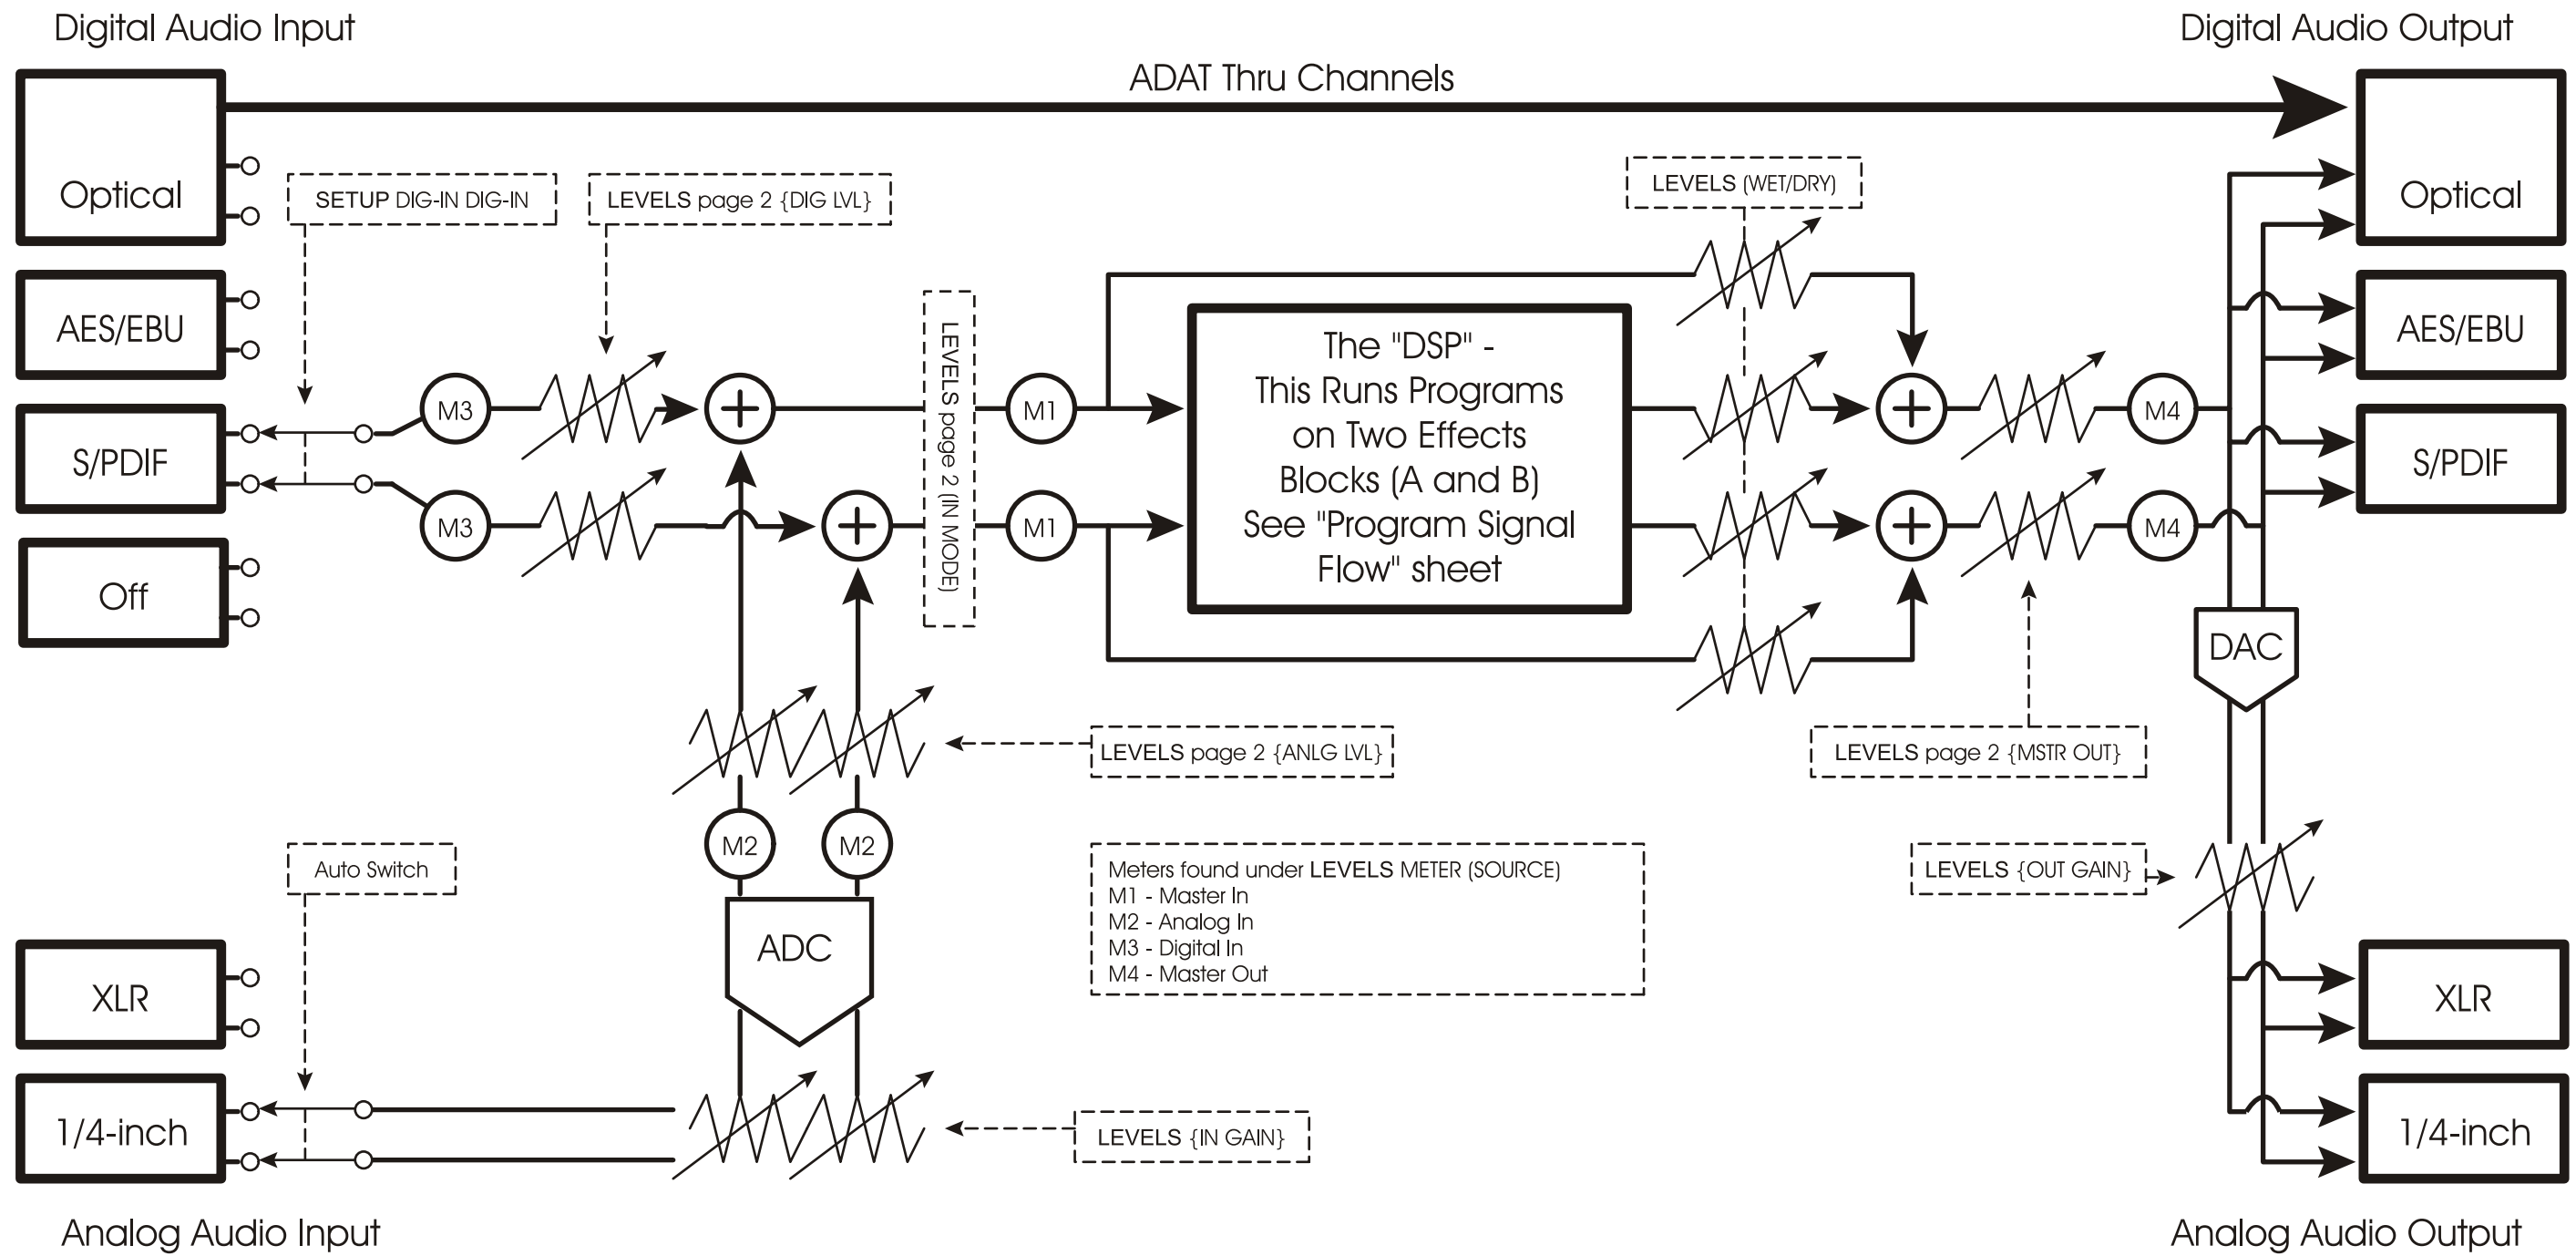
Digital Audio Input

Digital Audio Output

ADAT Thru Channels

Optical

AES/EBU

S/PDIF

Off

SETUP DIG-IN DIG-IN

LEVELS page 2 {DIG LVL}

LEVELS page 2 (IN MODE)

LEVELS (WET/DRY)

M3

M3

M1

M1

The "DSP" - This Runs Programs on Two Effects Blocks (A and B) See "Program Signal Flow" sheet

M4

M4

Optical

AES/EBU

S/PDIF

DAC

LEVELS page 2 {ANLG LVL}

LEVELS page 2 {MSTR OUT}

M2

M2

Auto Switch

Meters found under LEVELS METER (SOURCE)
M1 - Master In
M2 - Analog In
M3 - Digital In
M4 - Master Out

LEVELS {OUT GAIN}

ADC

XLR

1/4-inch

LEVELS {IN GAIN}

XLR

1/4-inch

Analog Audio Input

Analog Audio Output